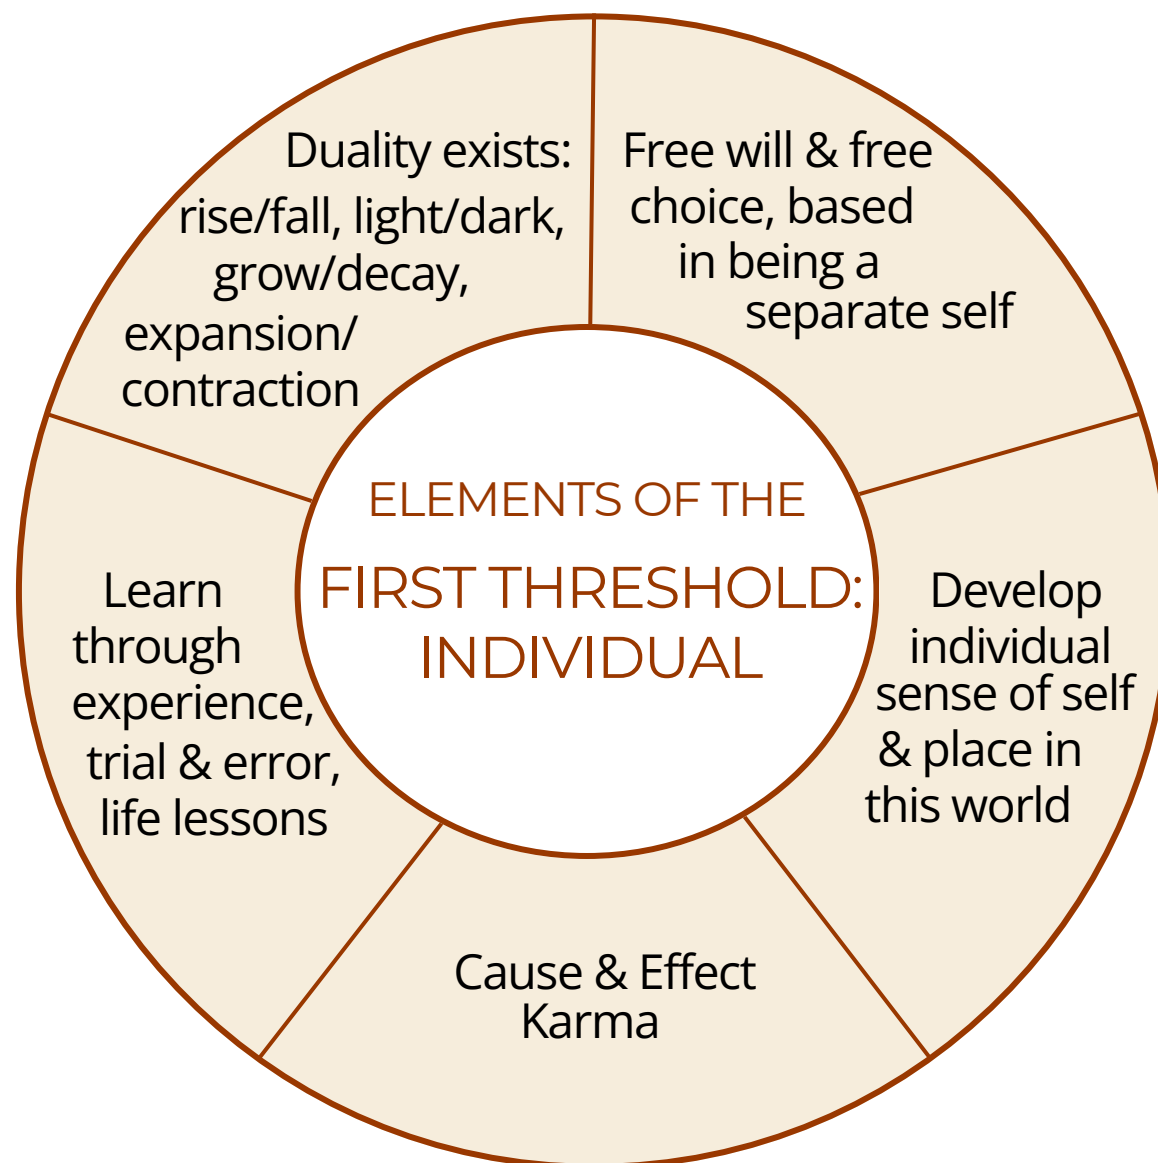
ELEMENTS OF THE
FIRST THRESHOLD: INDIVIDUAL

Duality exists: rise/fall, light/dark, grow/decay, expansion/ contraction

Free will & free choice, based in being a separate self

Develop individual sense of self & place in this world

Cause & Effect Karma

Learn through experience, trial & error, life lessons